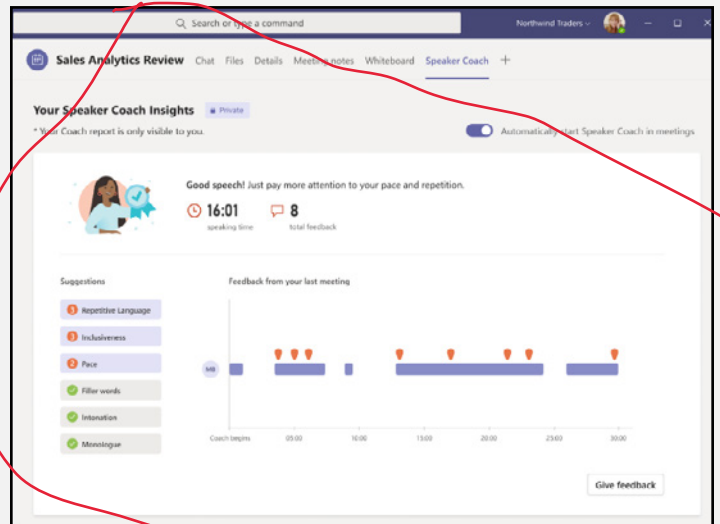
Search or type a command

Northwind Traders

Sales Analytics Review Chat Files Details Meeting notes Whiteboard Speaker Coach +

Your Speaker Coach Insights Private

* Your Coach report is only visible to you.

Automatically start Speaker Coach in meetings

Good speech! Just pay more attention to your pace and repetition.

16:01 speaking time

8 total feedback

Suggestions

3 Repetitive Language

3 Inclusiveness

2 Pace

Filler words

Intonation

Monologue

Feedback from your last meeting

MB

Coach begins 05:00 10:00 15:00 20:00 25:00 30:00

Give feedback